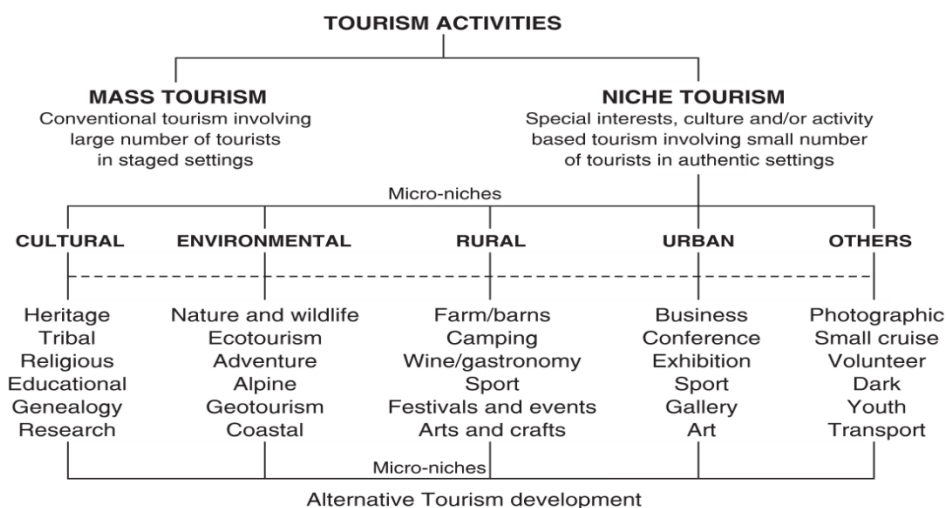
TOURISM ACTIVITIES

MASS TOURISM
Conventional tourism involving large number of tourists in staged settings

NICHE TOURISM
Special interests, culture and/or activity based tourism involving small number of tourists in authentic settings

Micro-niches

CULTURAL
Heritage
Tribal
Religious
Educational
Genealogy
Research

ENVIRONMENTAL
Nature and wildlife
Ecotourism
Adventure
Alpine
Geotourism
Coastal

RURAL
Farm/barns
Camping
Wine/gastronomy
Sport
Festivals and events
Arts and crafts

URBAN
Business
Conference
Exhibition
Sport
Gallery
Art

OTHERS
Photographic
Small cruise
Volunteer
Dark
Youth
Transport

Micro-niches

Alternative Tourism development